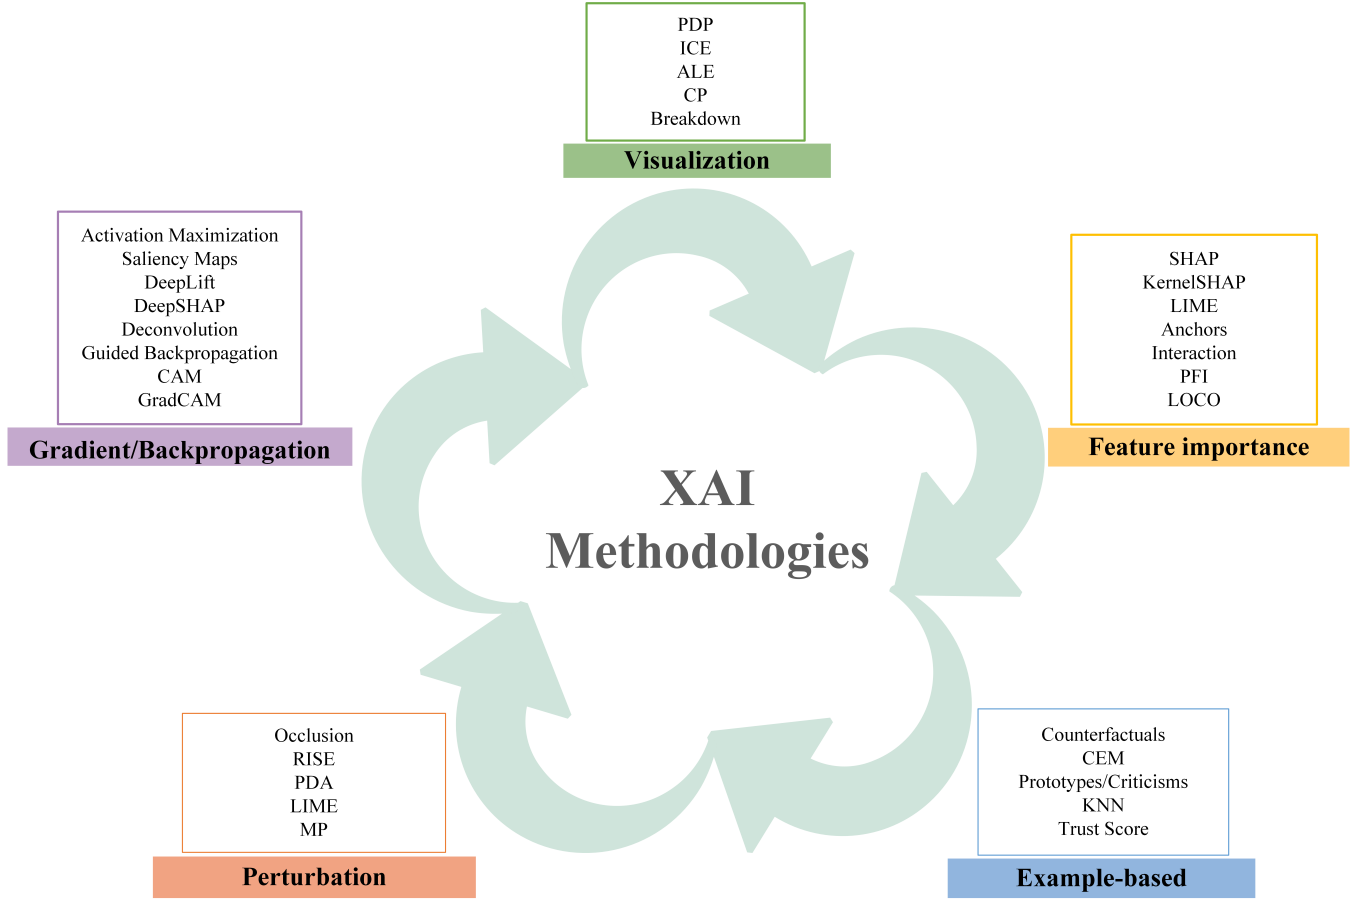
PDP
ICE
ALE
CP
Breakdown

Visualization

Activation Maximization
Saliency Maps
DeepLift
DeepSHAP
Deconvolution
Guided Backpropagation
CAM
GradCAM

Gradient/Backpropagation

SHAP
KernelSHAP
LIME
Anchors
Interaction
PFI
LOCO

Feature importance

XAI
Methodologies

Occlusion
RISE
PDA
LIME
MP

Perturbation

Counterfactuals
CEM
Prototypes/Criticisms
KNN
Trust Score

Example-based